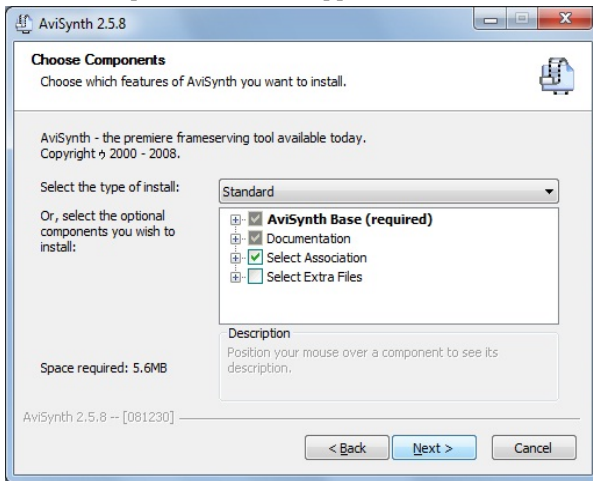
AviSynth 2.5.8

Choose Components
Choose which features of AviSynth you want to install.

AviSynth - the premiere frameserving tool available today.
Copyright ɔ 2000 - 2008.

Select the type of install:
Standard

Or, select the optional components you wish to install:

AviSynth Base (required)
Documentation
Select Association
Select Extra Files

Description
Position your mouse over a component to see its description.

Space required: 5.6MB

AviSynth 2.5.8 -- [081230]

< Back
Next >
Cancel